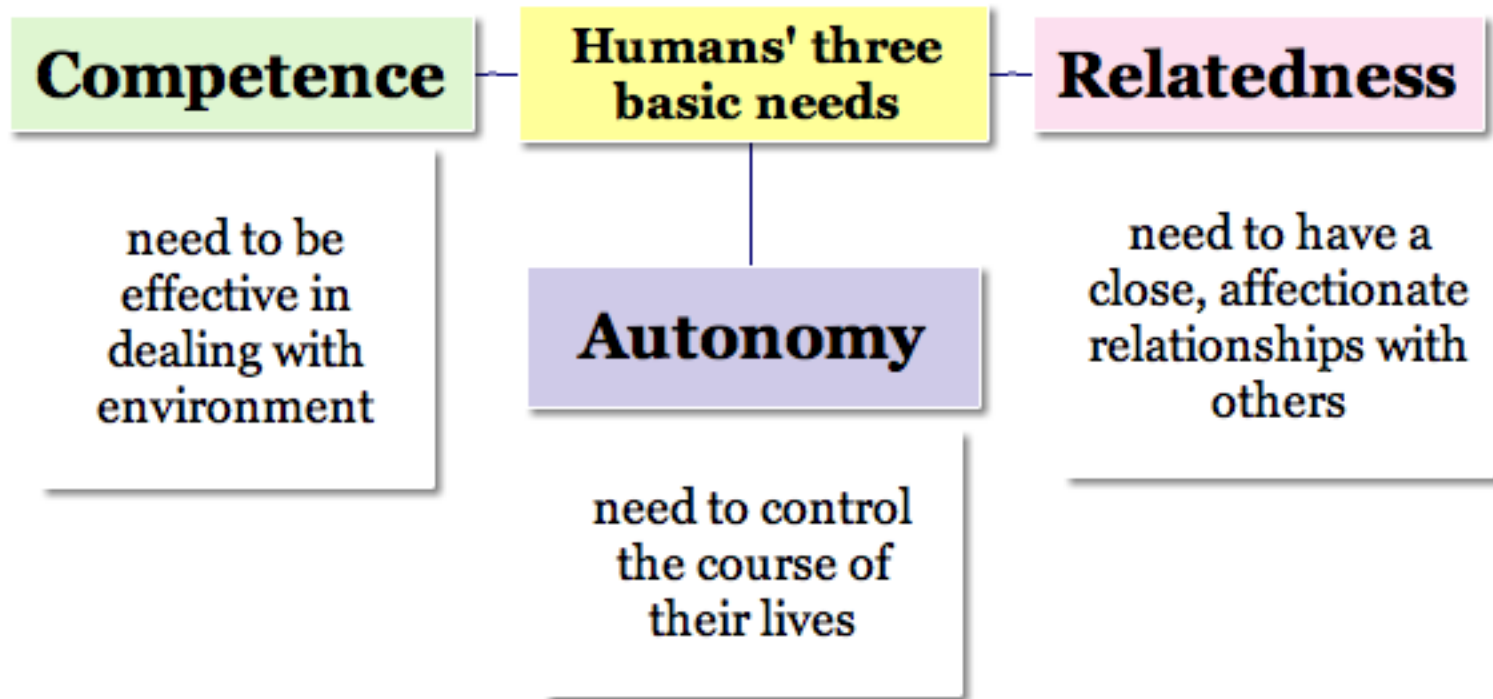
Humans' three basic needs

Competence

need to be effective in dealing with environment

Autonomy

need to control the course of their lives

Relatedness

need to have a close, affectionate relationships with others